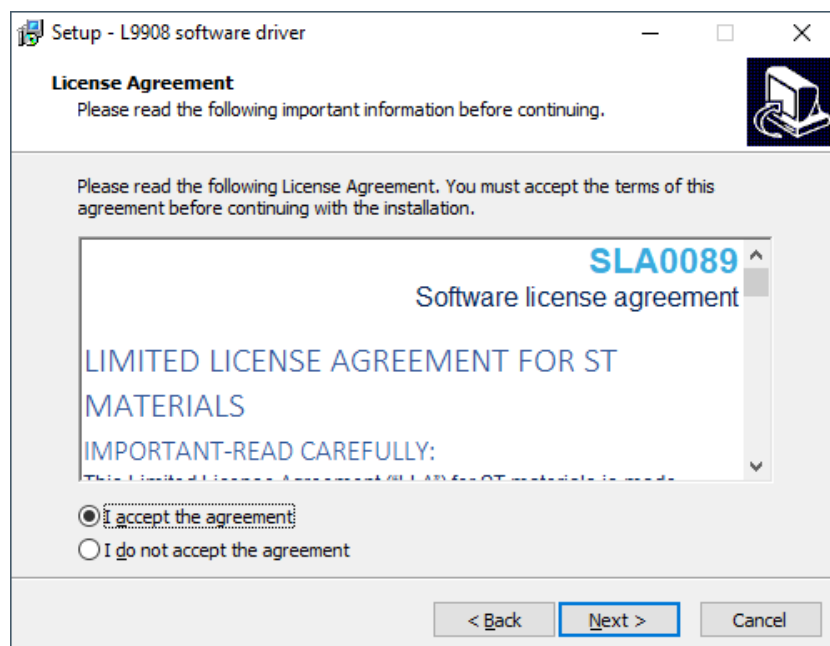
Setup - L9908 software driver

License Agreement
Please read the following important information before continuing.

Please read the following License Agreement. You must accept the terms of this agreement before continuing with the installation.

SLA0089
Software license agreement

LIMITED LICENSE AGREEMENT FOR ST MATERIALS

IMPORTANT-READ CAREFULLY:

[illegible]

I accept the agreement
I do not accept the agreement

< Back
Next >
Cancel